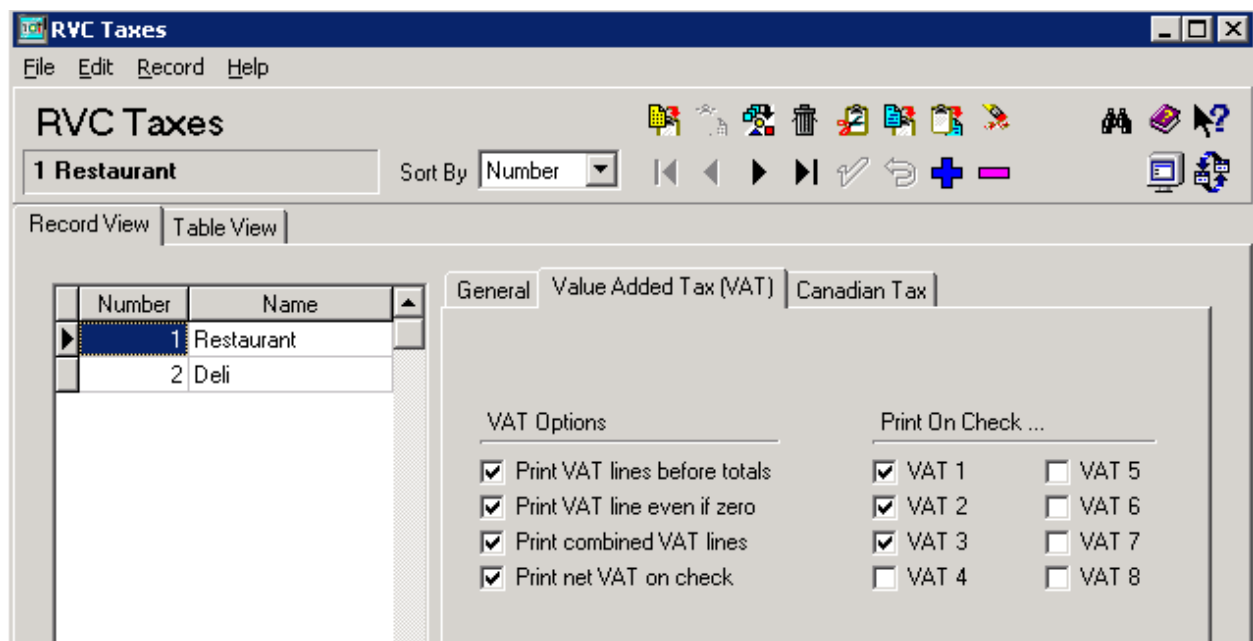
RVC Taxes

File Edit Record Help

RVC Taxes

1 Restaurant

Sort By Number

Record View | Table View

| Number | Name |
|---|---|
| 1 | Restaurant |
| 2 | Deli |

General | Value Added Tax (VAT) | Canadian Tax

VAT Options
Print VAT lines before totals
Print VAT line even if zero
Print combined VAT lines
Print net VAT on check

Print On Check ...
VAT 1
VAT 2
VAT 3
VAT 4
VAT 5
VAT 6
VAT 7
VAT 8